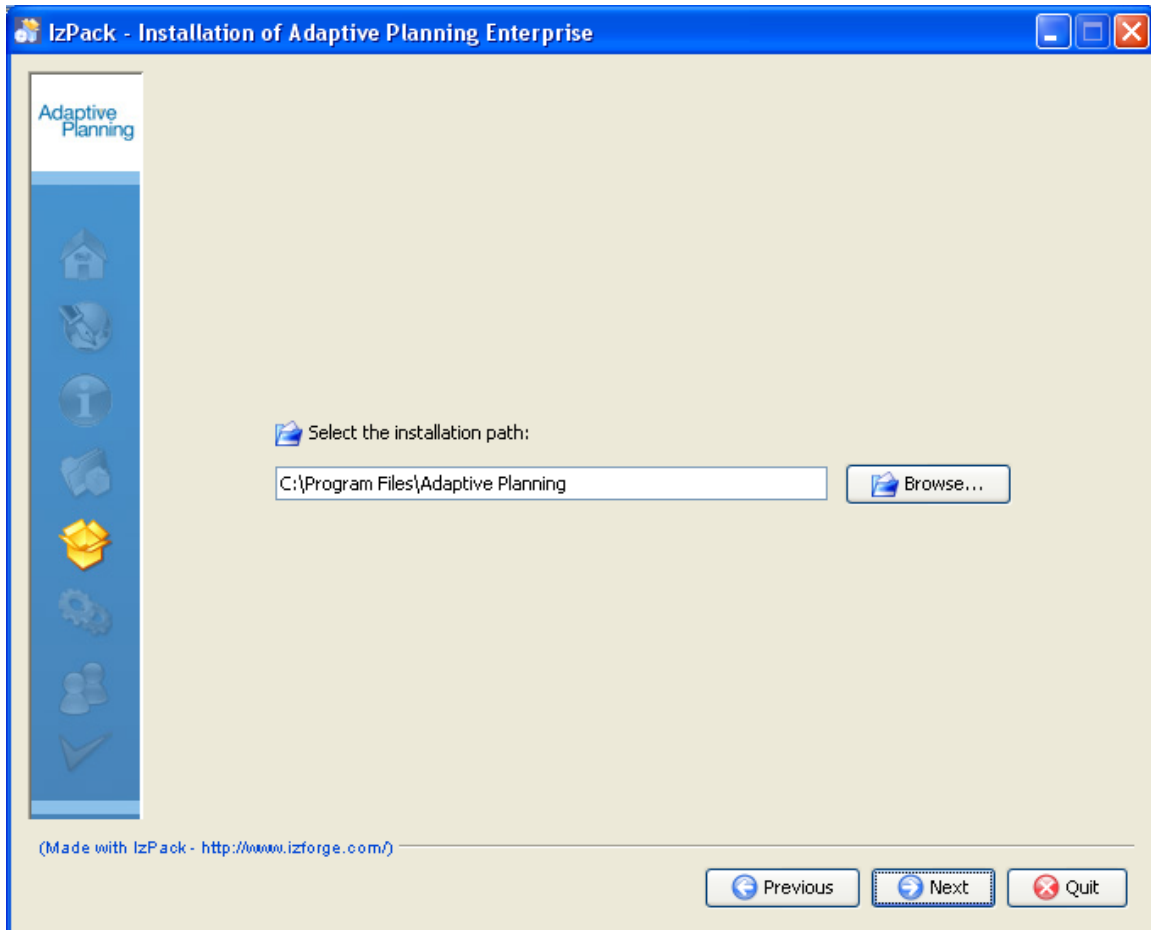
IzPack - Installation of Adaptive Planning Enterprise

Adaptive Planning

Select the installation path:

C:\Program Files\Adaptive Planning

Browse...

(Made with IzPack - http://www.izforge.com/)

Previous

Next

Quit